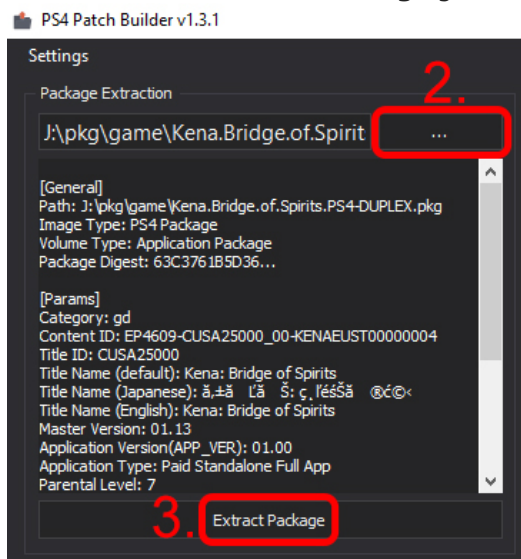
PS4 Patch Builder v1.3.1

Settings

Package Extraction

2.

J:\pkg\game\Kena.Bridge.of.Spirit

...

[General]
Path: J:\pkg\game\Kena.Bridge.of.Spirits.PS4-DUPLEX.pkg
Image Type: PS4 Package
Volume Type: Application Package
Package Digest: 63C3761B5D36...

[Params]
Category: gd
Content ID: EP4609-CUSA25000_00-KENAEUST00000004
Title ID: CUSA25000
Title Name (default): Kena: Bridge of Spirits
Title Name (Japanese): ă,±ă Ľă Š: ç¸ľéšŠă ®ć©‹
Title Name (English): Kena: Bridge of Spirits
Master Version: 01.13
Application Version(APP_VER): 01.00
Application Type: Paid Standalone Full App
Parental Level: 7

3.

Extract Package